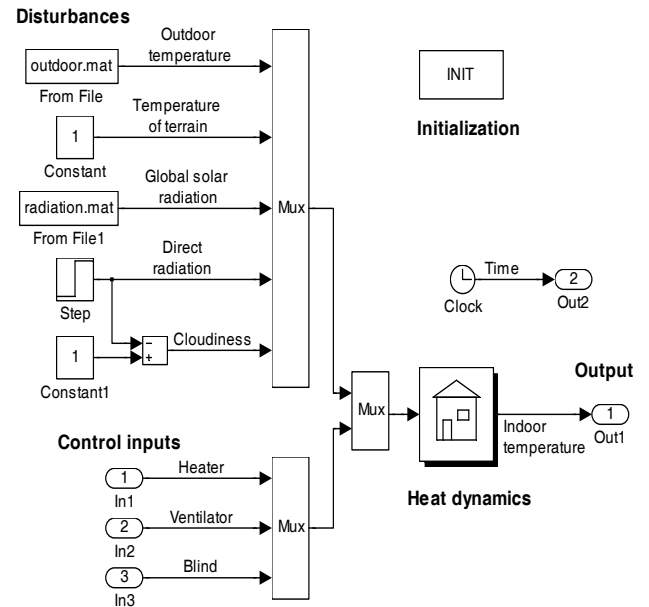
Disturbances

outdoor.mat
From File
Outdoor temperature

1
Constant
Temperature of terrain

radiation.mat
From File1
Global solar radiation

Step
Direct radiation

1
Constant1
−
+
Cloudiness

Mux

INIT

Initialization

Clock
Time
2
Out2

Output

Mux

Indoor temperature
1
Out1

Heat dynamics

Control inputs

1
In1
Heater

2
In2
Ventilator

3
In3
Blind

Mux